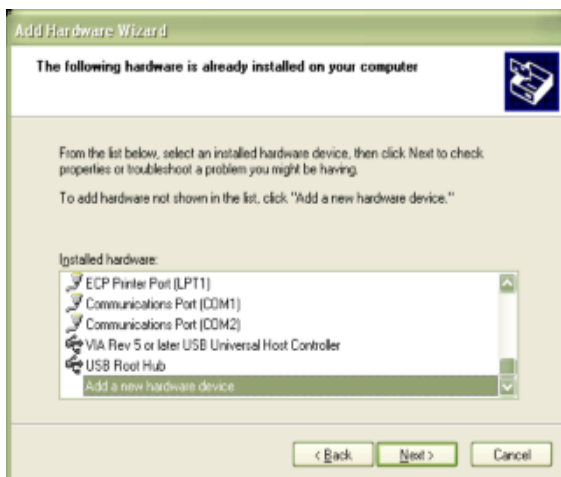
Add Hardware Wizard

The following hardware is already installed on your computer

From the list below, select an installed hardware device, then click Next to check properties or troubleshoot a problem you might be having.

To add hardware not shown in the list, click "Add a new hardware device."

Installed hardware:

ECP Printer Port (LPT1)
Communications Port (COM1)
Communications Port (COM2)
VIA Rev 5 or later USB Universal Host Controller
USB Root Hub
Add a new hardware device

< Back
Next >
Cancel